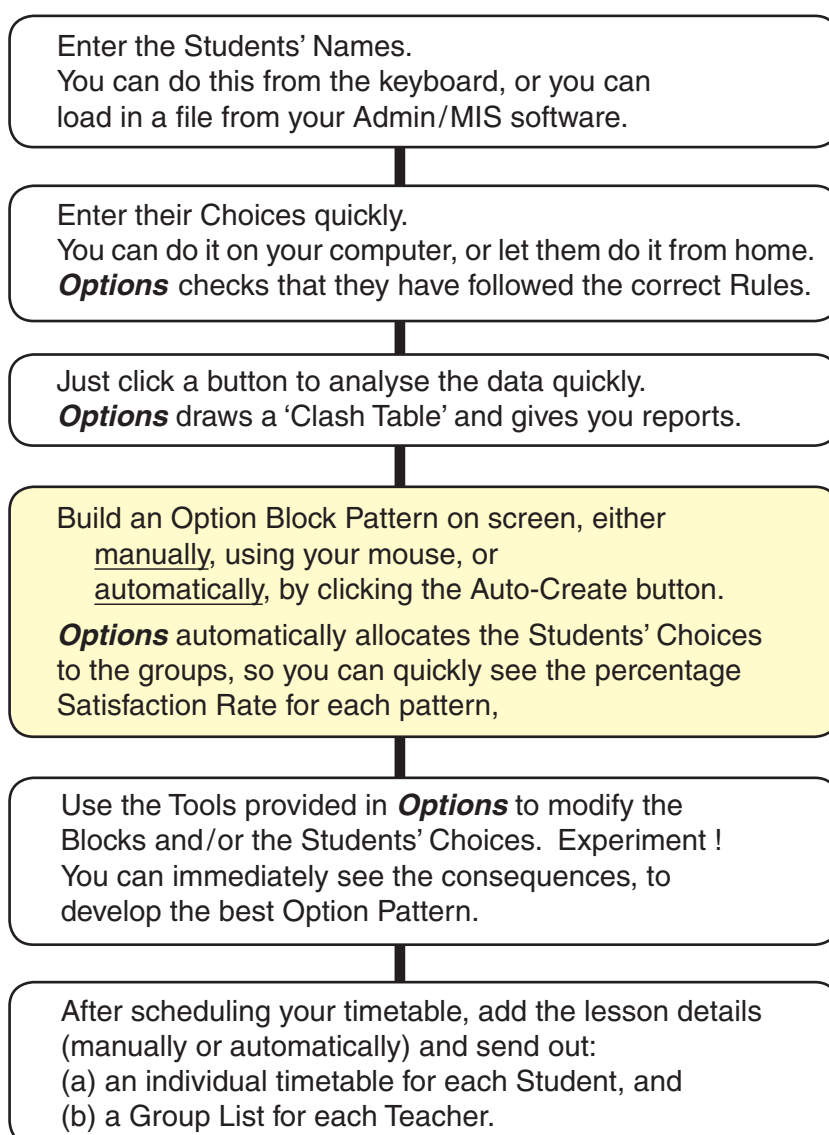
Enter the Students' Names.
You can do this from the keyboard, or you can load in a file from your Admin/MIS software.

Enter their Choices quickly.
You can do it on your computer, or let them do it from home.
*Options* checks that they have followed the correct Rules.

Just click a button to analyse the data quickly.
*Options* draws a 'Clash Table' and gives you reports.

Build an Option Block Pattern on screen, either
manually, using your mouse, or
automatically, by clicking the Auto-Create button.

*Options* automatically allocates the Students' Choices to the groups, so you can quickly see the percentage Satisfaction Rate for each pattern,

Use the Tools provided in *Options* to modify the Blocks and/or the Students' Choices. Experiment ! You can immediately see the consequences, to develop the best Option Pattern.

After scheduling your timetable, add the lesson details (manually or automatically) and send out:
(a) an individual timetable for each Student, and
(b) a Group List for each Teacher.